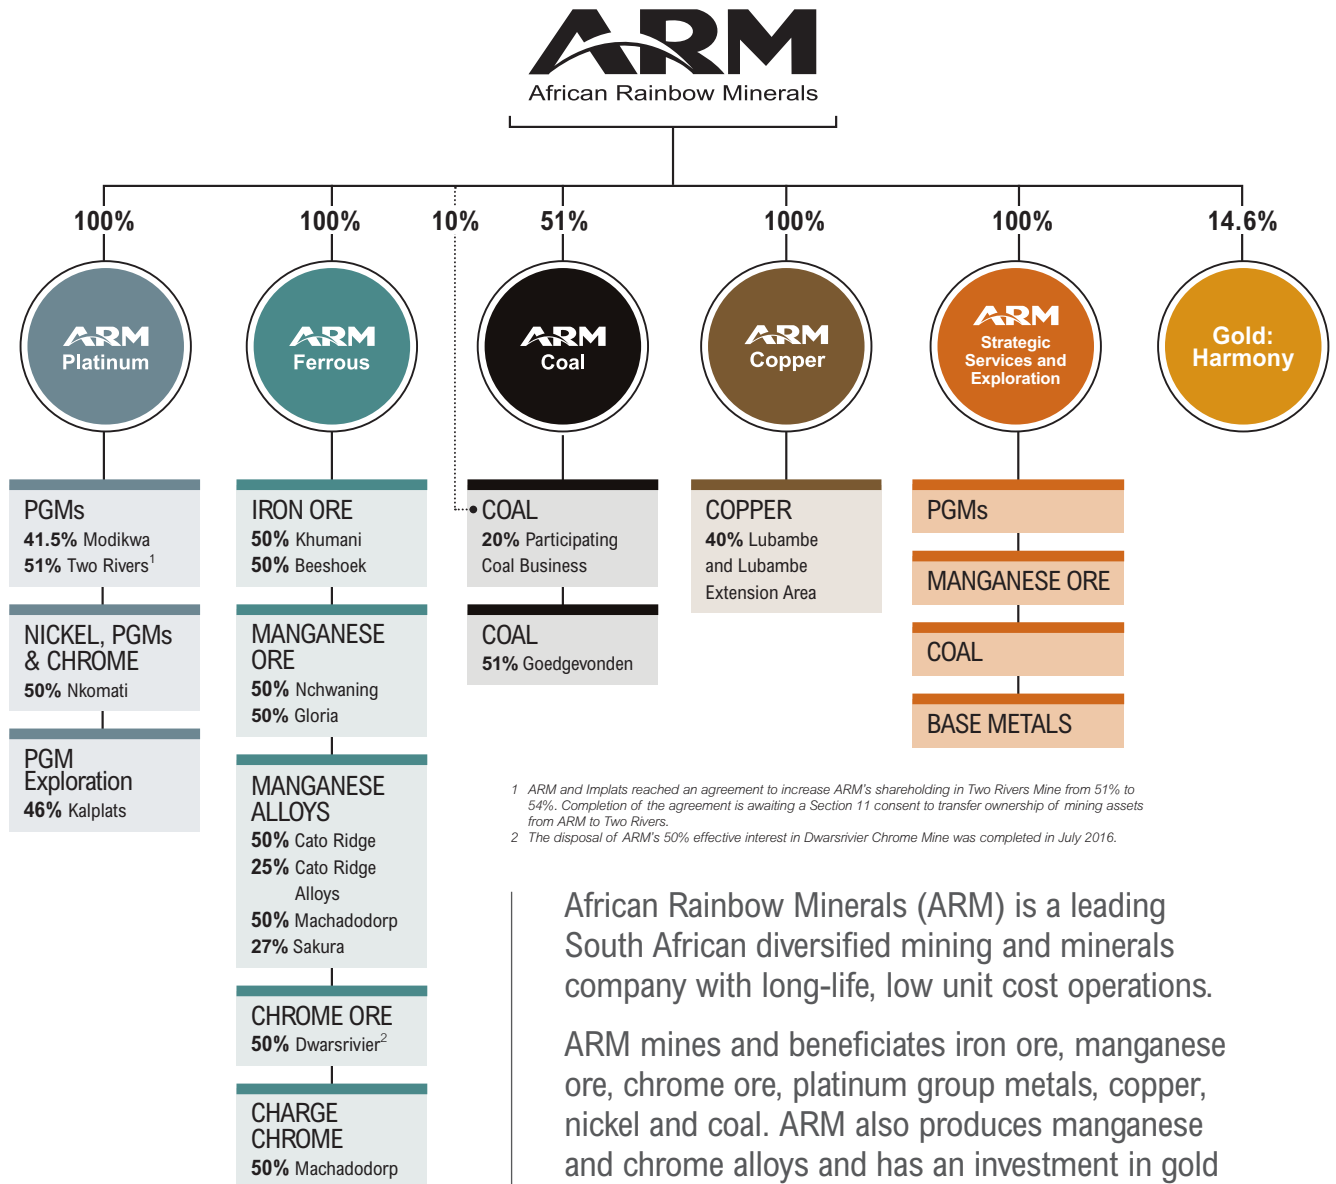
ARM
African Rainbow Minerals

100%
ARM Platinum

PGMs
41.5% Modikwa
51% Two Rivers$^1$

NICKEL, PGMs & CHROME
50% Nkomati

PGM Exploration
46% Kalplats

100%
ARM Ferrous

IRON ORE
50% Khumani
50% Beeshoek

MANGANESE ORE
50% Nchwaning
50% Gloria

MANGANESE ALLOYS
50% Cato Ridge
25% Cato Ridge Alloys
50% Machadodorp
27% Sakura

CHROME ORE
50% Dwarsrivier$^2$

CHARGE CHROME
50% Machadodorp

10%
51%
ARM Coal

COAL
20% Participating Coal Business

COAL
51% Goedgevonden

100%
ARM Copper

COPPER
40% Lubambe and Lubambe Extension Area

100%
ARM Strategic Services and Exploration

PGMs

MANGANESE ORE

COAL

BASE METALS

14.6%
Gold: Harmony

1 ARM and Implats reached an agreement to increase ARM's shareholding in Two Rivers Mine from 51% to 54%. Completion of the agreement is awaiting a Section 11 consent to transfer ownership of mining assets from ARM to Two Rivers.
2 The disposal of ARM's 50% effective interest in Dwarsrivier Chrome Mine was completed in July 2016.

African Rainbow Minerals (ARM) is a leading South African diversified mining and minerals company with long-life, low unit cost operations.

ARM mines and beneficiates iron ore, manganese ore, chrome ore, platinum group metals, copper, nickel and coal. ARM also produces manganese and chrome alloys and has an investment in gold